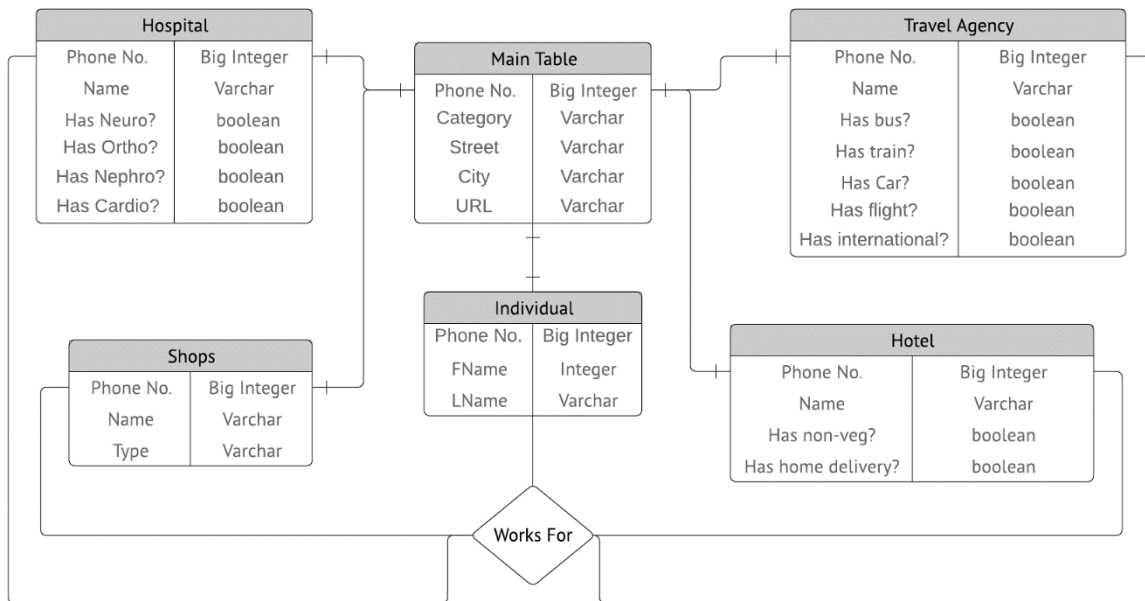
Hospital

| Phone No. | Big Integer |
|---|---|
| Name | Varchar |
| Has Neuro? | boolean |
| Has Ortho? | boolean |
| Has Nephro? | boolean |
| Has Cardio? | boolean |

Main Table

| Phone No. | Big Integer |
|---|---|
| Category | Varchar |
| Street | Varchar |
| City | Varchar |
| URL | Varchar |

Travel Agency

| Phone No. | Big Integer |
|---|---|
| Name | Varchar |
| Has bus? | boolean |
| Has train? | boolean |
| Has Car? | boolean |
| Has flight? | boolean |
| Has international? | boolean |

Individual

| Phone No. | Big Integer |
|---|---|
| FName | Integer |
| LName | Varchar |

Shops

| Phone No. | Big Integer |
|---|---|
| Name | Varchar |
| Type | Varchar |

Hotel

| Phone No. | Big Integer |
|---|---|
| Name | Varchar |
| Has non-veg? | boolean |
| Has home delivery? | boolean |

Works For